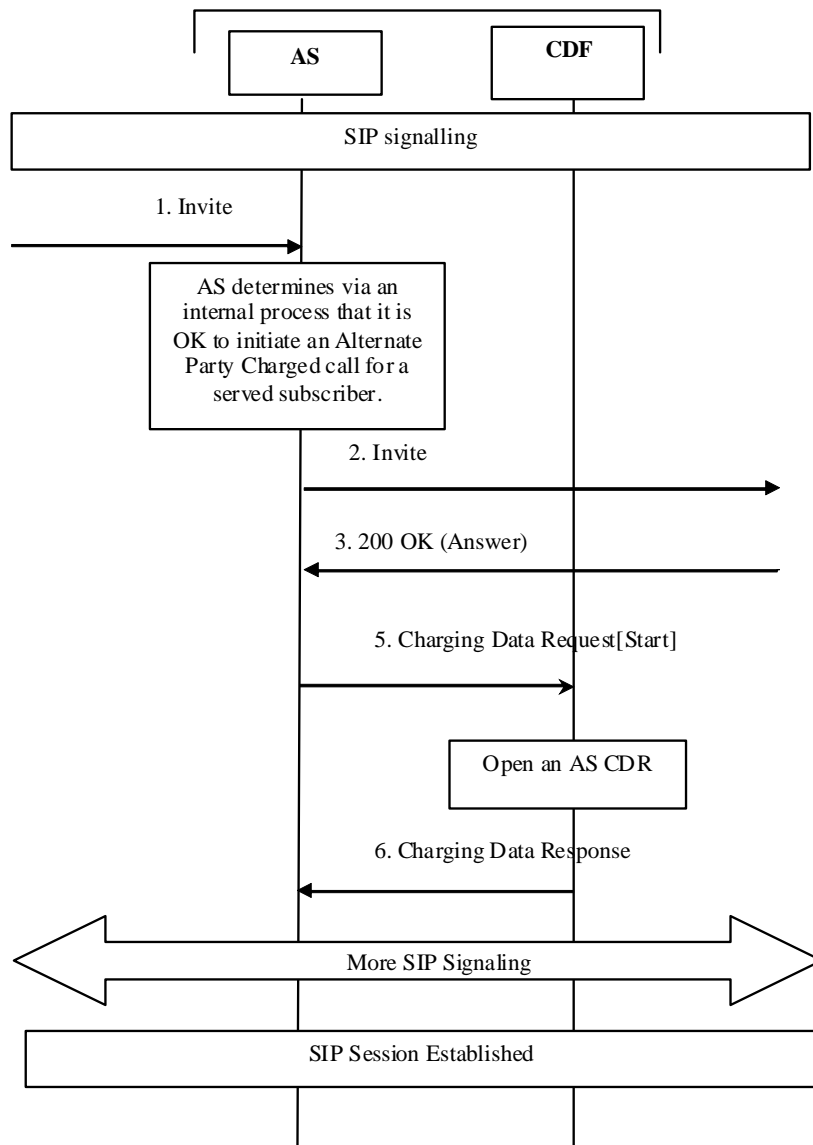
AS

CDF

SIP signalling

1. Invite

AS determines via an internal process that it is OK to initiate an Alternate Party Charged call for a served subscriber.

2. Invite

3. 200 OK (Answer)

5. Charging Data Request[Start]

Open an AS CDR

6. Charging Data Response

More SIP Signaling

SIP Session Established